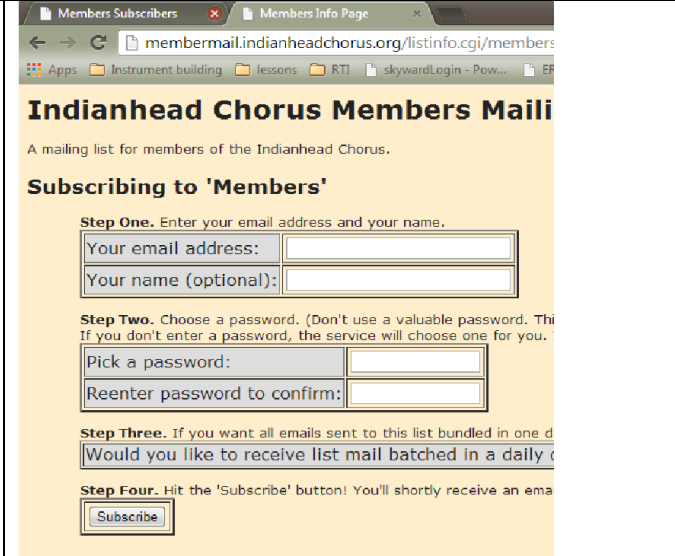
Members Subscribers
Members Info Page
membermail.indianheadchorus.org/listinfo.cgi/members
Apps Instrument building lessons RTI skywardLogin - Pow... ER

Indianhead Chorus Members Maili

A mailing list for members of the Indianhead Chorus.

Subscribing to 'Members'

Step One. Enter your email address and your name.

| Your email address: | |
|---|---|
| Your name (optional): | |

Step Two. Choose a password. (Don't use a valuable password. Thi If you don't enter a password, the service will choose one for you.

| Pick a password: | |
|---|---|
| Reenter password to confirm: | |

Step Three. If you want all emails sent to this list bundled in one d

Would you like to receive list mail batched in a daily d

Step Four. Hit the 'Subscribe' button! You'll shortly receive an ema

Subscribe